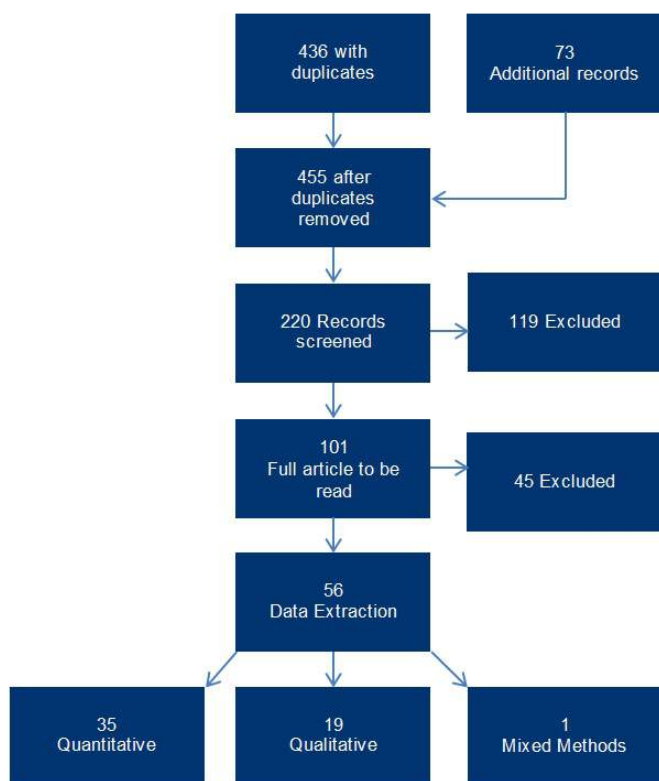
436 with duplicates

73 Additional records

455 after duplicates removed

220 Records screened

119 Excluded

101 Full article to be read

45 Excluded

56 Data Extraction

35 Quantitative

19 Qualitative

1 Mixed Methods